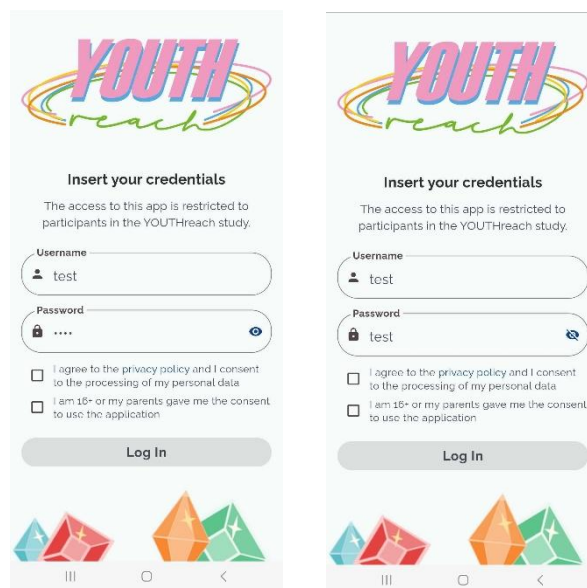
YOUTH
reach

Insert your credentials

The access to this app is restricted to participants in the YOUTHreach study.

Username
test

Password
••••

I agree to the privacy policy and I consent to the processing of my personal data

I am 16+ or my parents gave me the consent to use the application

Log In

YOUTH
reach

Insert your credentials

The access to this app is restricted to participants in the YOUTHreach study.

Username
test

Password
test

I agree to the privacy policy and I consent to the processing of my personal data

I am 16+ or my parents gave me the consent to use the application

Log In